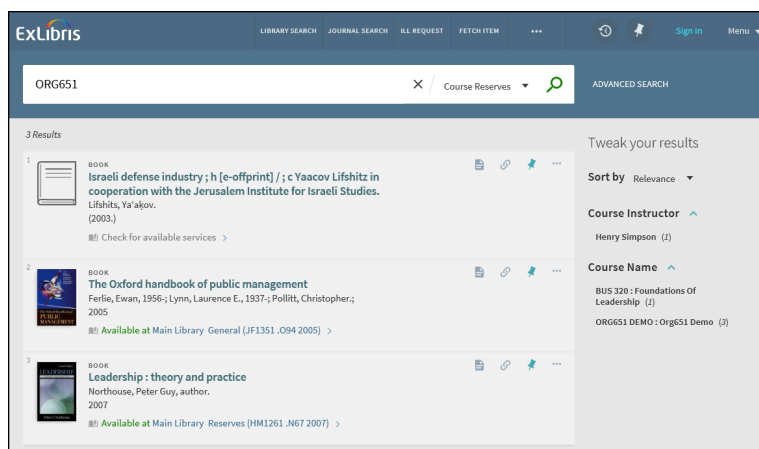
ExLibris

LIBRARY SEARCH JOURNAL SEARCH ILL REQUEST FETCH ITEM ••• Sign in Menu

ORG651 × Course Reserves

ADVANCED SEARCH

3 Results

1
BOOK
Israeli defense industry ; h [e-offprint] / ; c Yaacov Lifshitz in cooperation with the Jerusalem Institute for Israeli Studies.
Lifshits, Yaʻaḳov.
(2003.)
Check for available services >

2
BOOK
The Oxford handbook of public management
Ferlie, Ewan, 1956-; Lynn, Laurence E., 1937-; Pollitt, Christopher.;
2005
Available at Main Library General (JF1351 .O94 2005) >

3
BOOK
Leadership : theory and practice
Northouse, Peter Guy, author.
2007
Available at Main Library Reserves (HM1261 .N67 2007) >

Tweak your results

Sort by Relevance

Course Instructor

Henry Simpson (1)

Course Name

BUS 320 : Foundations Of Leadership (1)

ORG651 DEMO : Org651 Demo (3)